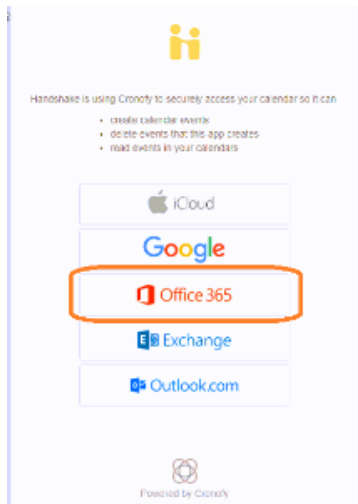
Handshake is using Cronofy to securely access your calendar so it can

- create calendar events
- delete events that this app creates
- read events in your calendars

iCloud

Google

Office 365

Exchange

Outlook.com

Powered by Cronofy